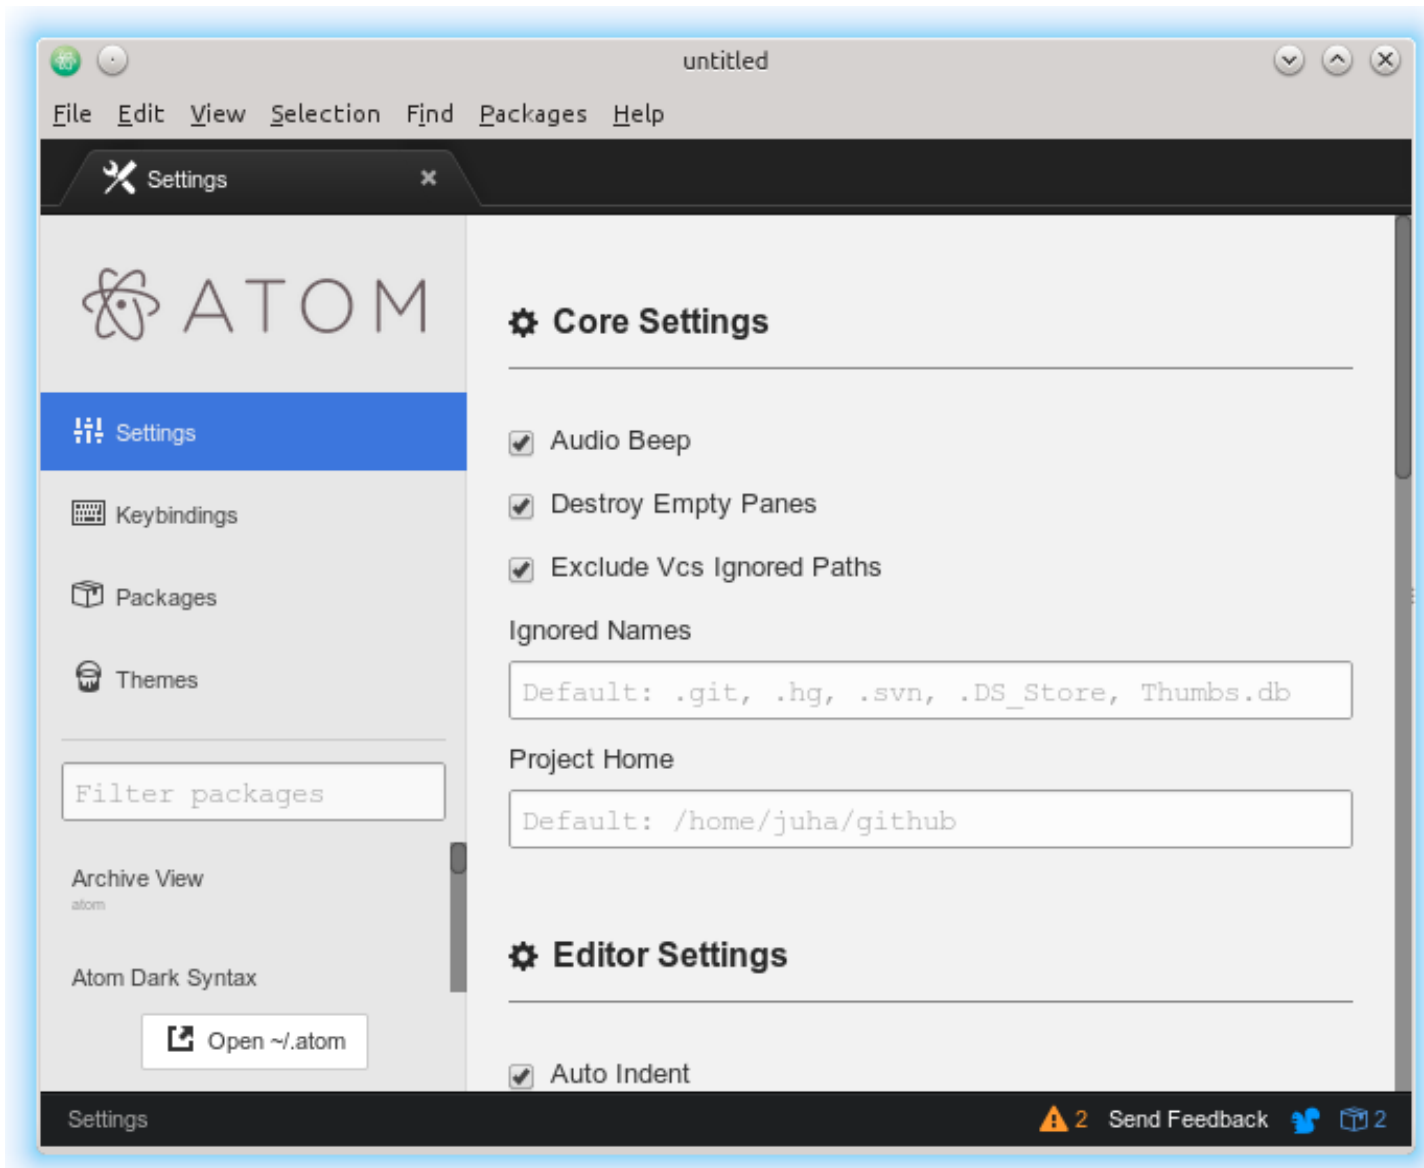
untitled

File Edit View Selection Find Packages Help

Settings ×

ATOM

Settings

Keybindings

Packages

Themes

Filter packages

Archive View
atom

Atom Dark Syntax

Open ~/.atom

Core Settings

Audio Beep

Destroy Empty Panes

Exclude Vcs Ignored Paths

Ignored Names

Default: .git, .hg, .svn, .DS_Store, Thumbs.db

Project Home

Default: /home/juha/github

Editor Settings

Auto Indent

Settings

2 Send Feedback 2